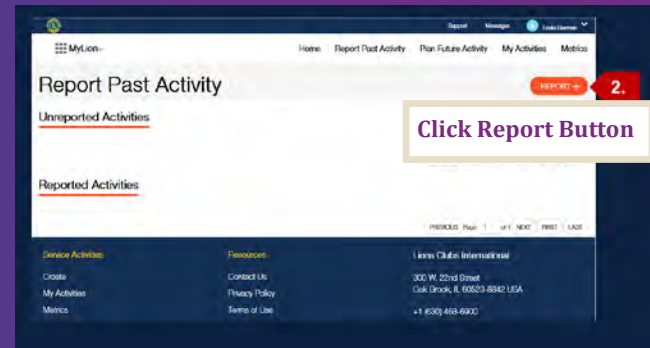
Support Messages Linda Garman

MyLion

Home Report Past Activity Plan Future Activity My Activities Metrics

Report Past Activity

REPORT +

2.

Unreported Activities

Click Report Button

Reported Activities

PREVIOUS Page 1 of 1 NEXT FIRST LAST

Service Activities

Create

My Activities

Metrics

Resources

Contact Us

Privacy Policy

Terms of Use

Lions Clubs International

300 W. 22nd Street

Oak Brook, IL 60523-8842 USA

+1 (630) 468-6900